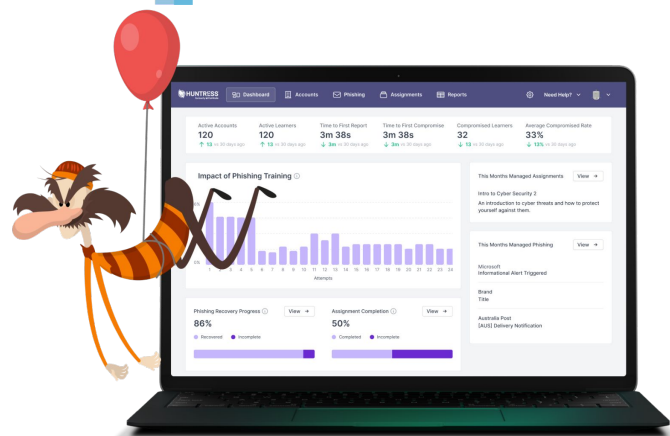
HUNTRESS

Dashboard
Accounts
Phishing
Assignments
Reports
Need Help?

Active Accounts
120
↑ 13 vs 30 days ago

Active Learners
120
↑ 13 vs 30 days ago

Time to First Report
3m 38s
↓ 3m vs 30 days ago

Time to First Compromise
3m 38s
↓ 3m vs 30 days ago

Compromised Learners
32
↓ 13 vs 30 days ago

Average Compromised Rate
33%
↓ 13% vs 30 days ago

Impact of Phishing Training ⓘ

1 2 3 4 5 6 7 8 9 10 11 12 13 14 15 16 17 18 19 20 21 22 23 24
Attempts

This Months Managed Assignments
View →

Intro to Cyber Security 2
An introduction to cyber threats and how to protect yourself against them.

This Month Managed Phishing
View →

Microsoft
Informational Alert Triggered

Brand
Title

Australia Post
[AUS] Delivery Notification

Phishing Recovery Progress ⓘ
View →
86%
Recovered
Incomplete

Assignment Completion ⓘ
View →
50%
Completed
Incomplete